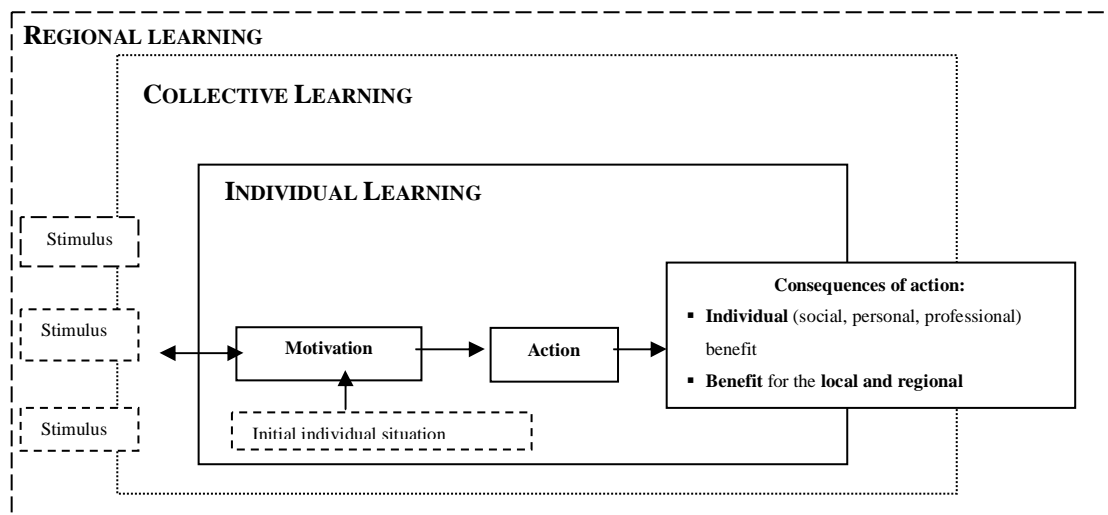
REGIONAL LEARNING

COLLECTIVE LEARNING

INDIVIDUAL LEARNING

Stimulus

Stimulus

Stimulus

Motivation

Action

Initial individual situation

Consequences of action:

- Individual (social, personal, professional) benefit
- Benefit for the local and regional